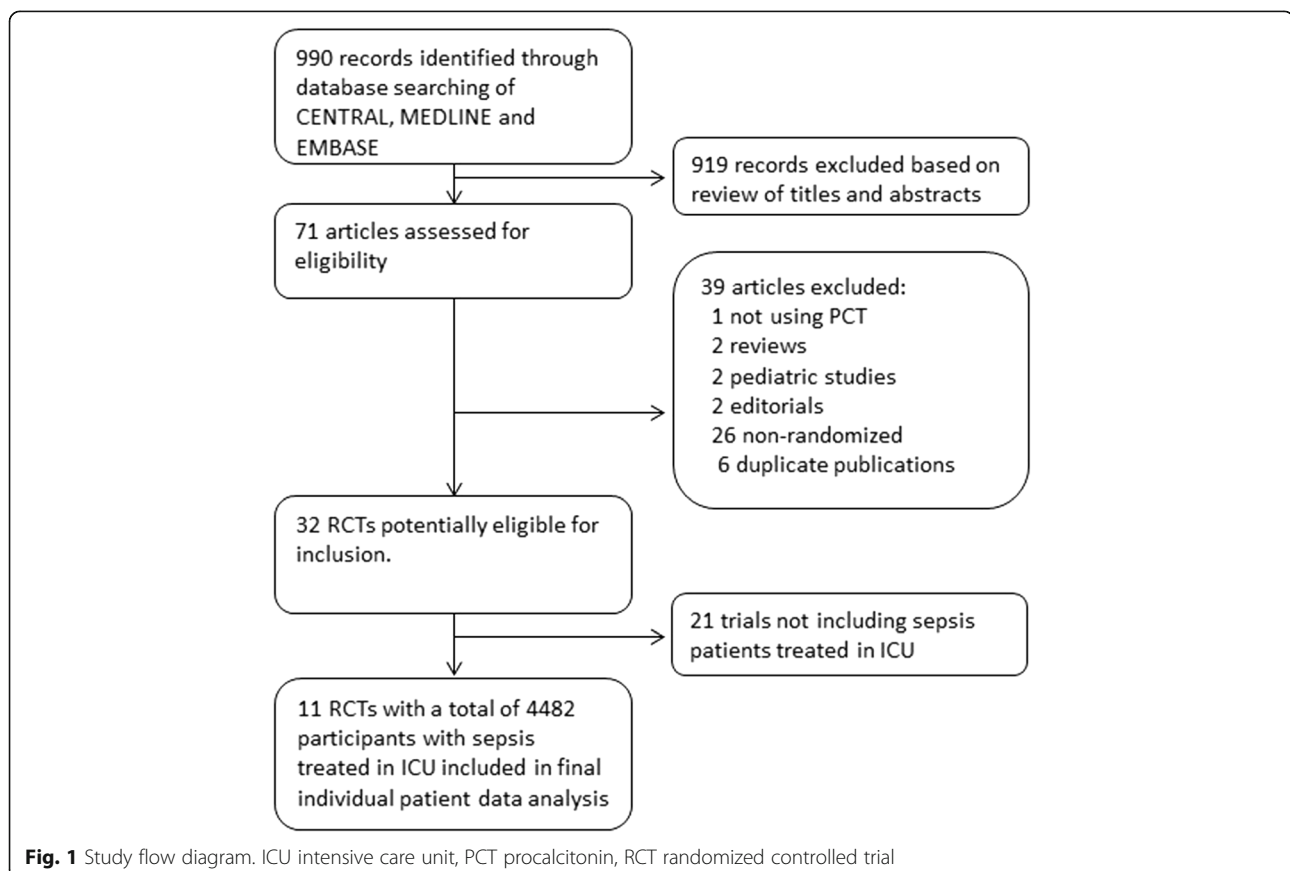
990 records identified through database searching of CENTRAL, MEDLINE and EMBASE

919 records excluded based on review of titles and abstracts

71 articles assessed for eligibility

39 articles excluded:
1 not using PCT
2 reviews
2 pediatric studies
2 editorials
26 non-randomized
6 duplicate publications

32 RCTs potentially eligible for inclusion.

21 trials not including sepsis patients treated in ICU

11 RCTs with a total of 4482 participants with sepsis treated in ICU included in final individual patient data analysis

**Fig. 1** Study flow diagram. ICU intensive care unit, PCT procalcitonin, RCT randomized controlled trial